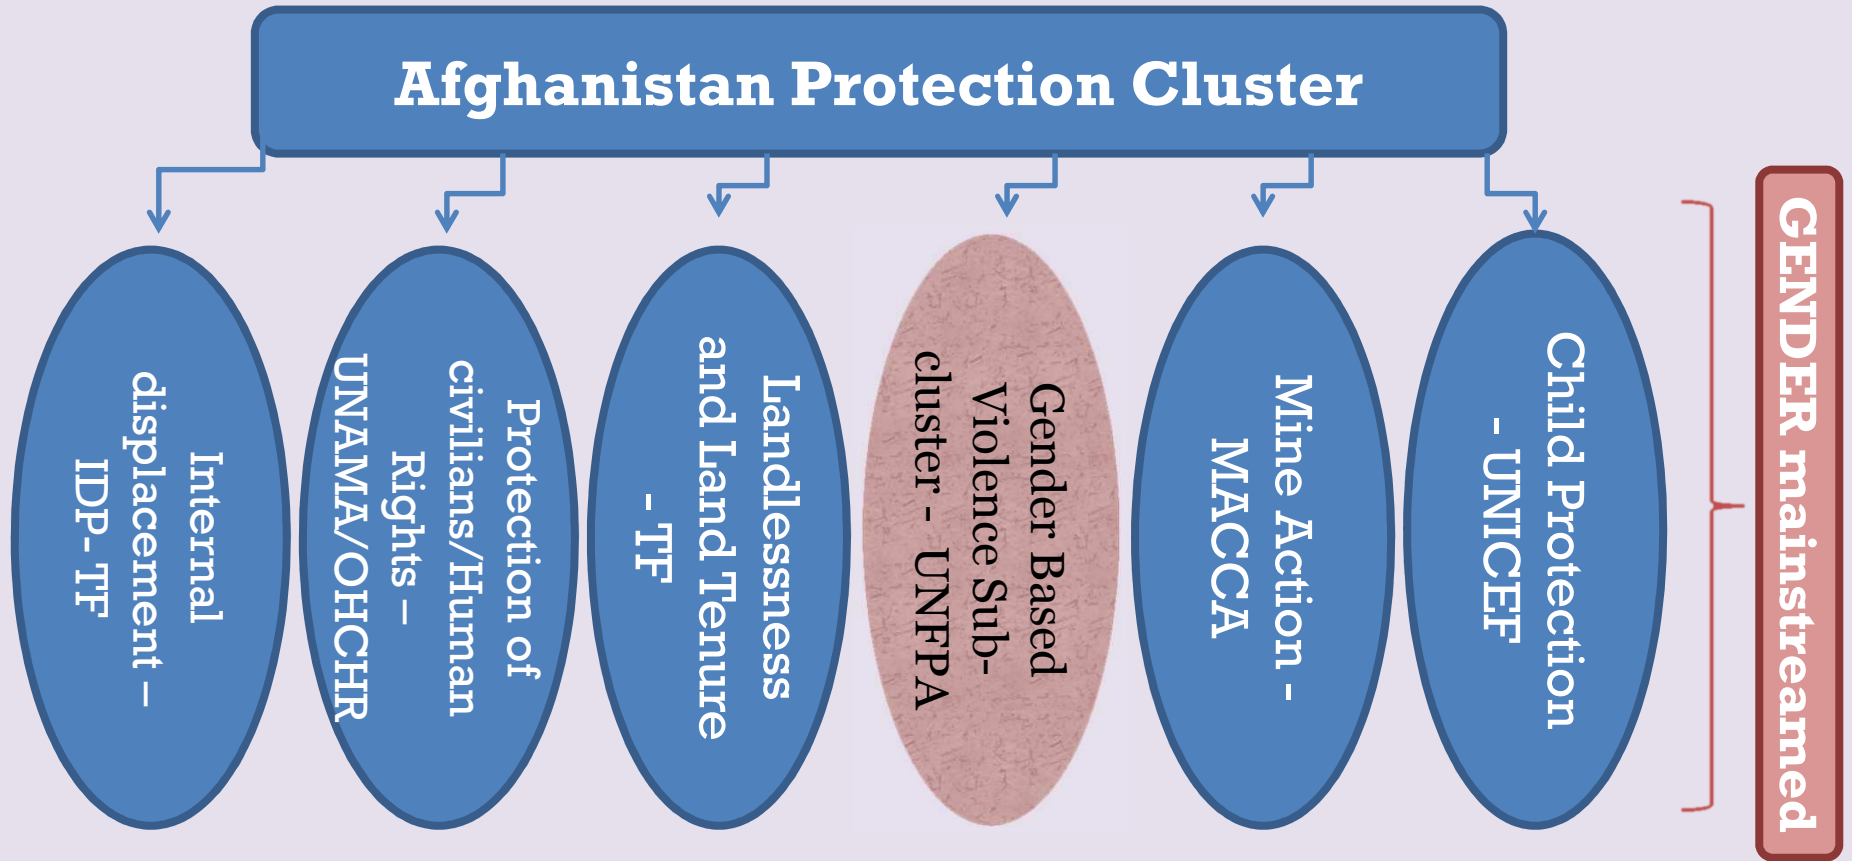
Afghanistan Protection Cluster

Internal displacement – IDP- TF

Protection of civilians/Human Rights – UNAMA/OHCHR

Landlessness and Land Tenure - TF

Gender Based Violence Sub-cluster - UNFPA

Mine Action - MACCA

Child Protection - UNICEF

GENDER mainstreamed